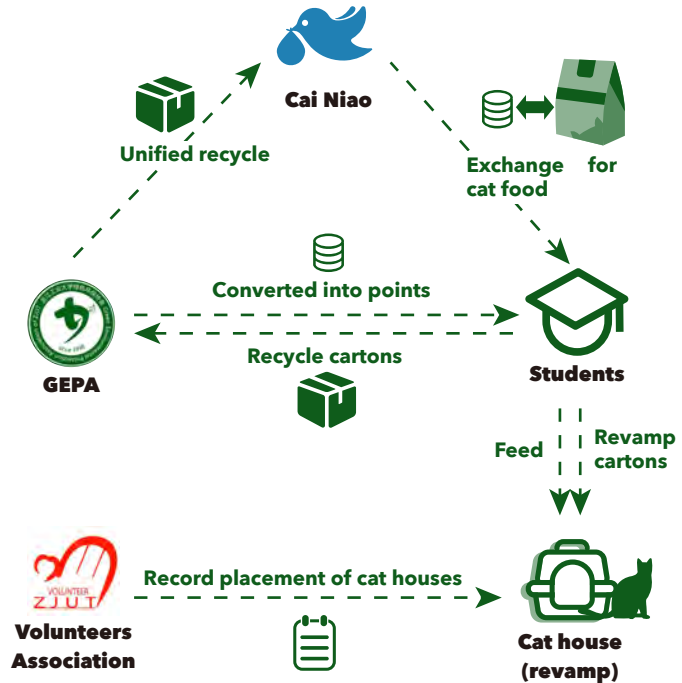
Cai Niao

Unified recycle

Exchange for cat food

Converted into points

Recycle cartons

GEPA

Students

Feed

Revamp cartons

VOLUNTEER
ZJUT

Volunteers Association

Record placement of cat houses

Cat house (revamp)